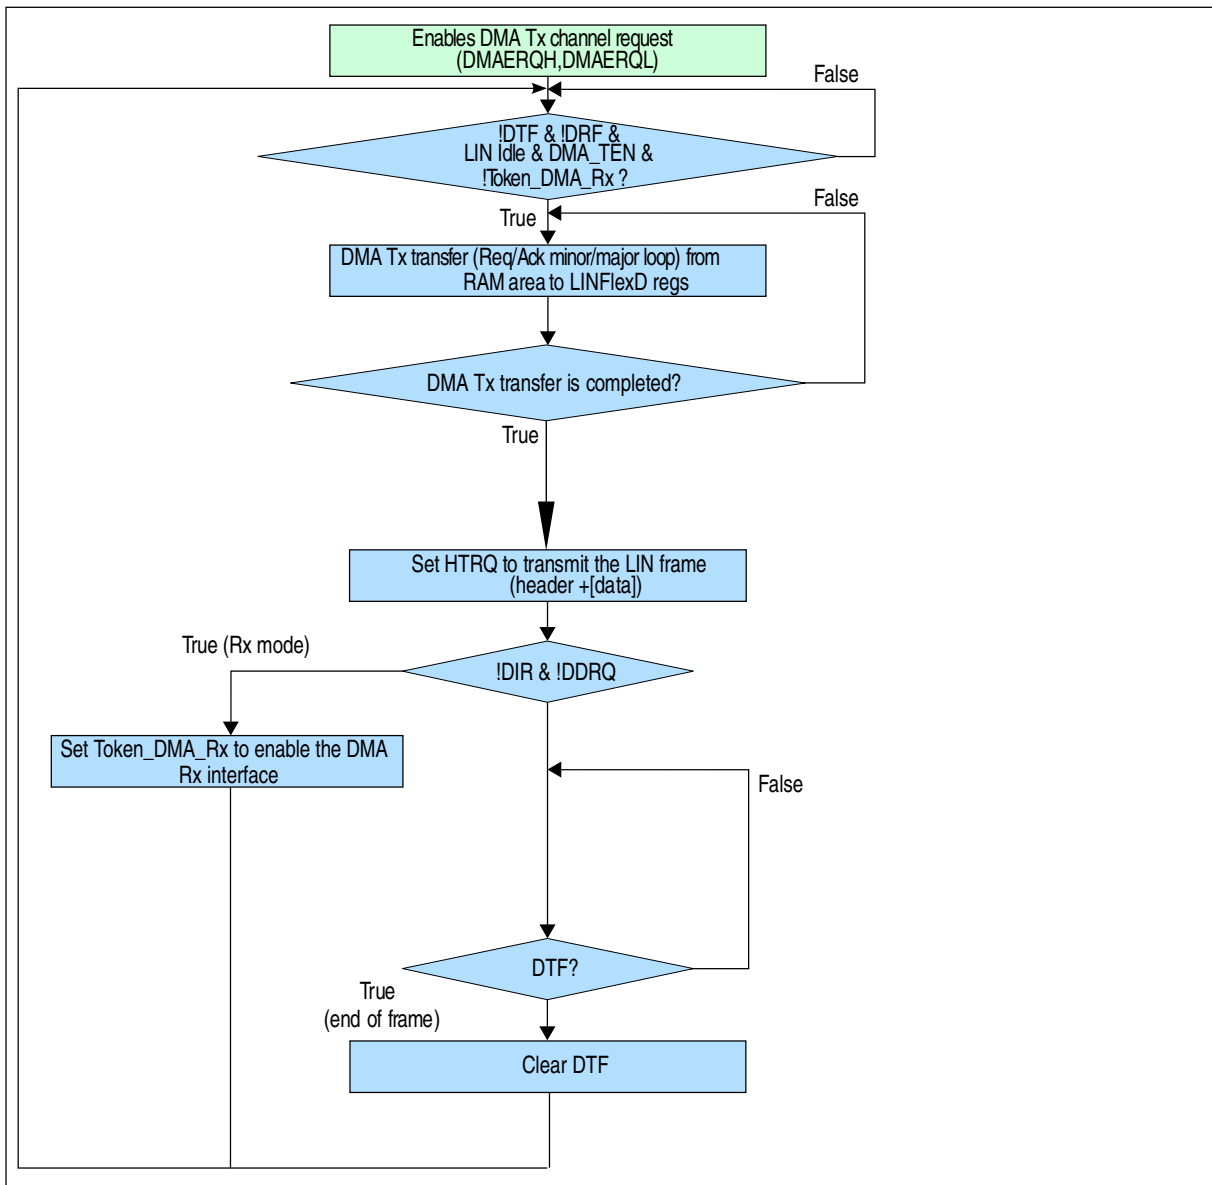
Enables DMA Tx channel request (DMAERQH,DMAERQL)

False

!DTF & !DRF & LIN Idle & DMA_TEN & !Token_DMA_Rx ?

True

False

DMA Tx transfer (Req/Ack minor/major loop) from RAM area to LINFlexD regs

DMA Tx transfer is completed?

True

Set HTRQ to transmit the LIN frame (header +[data])

True (Rx mode)

!DIR & !DDRQ

Set Token_DMA_Rx to enable the DMA Rx interface

False

DTF?

True (end of frame)

Clear DTF